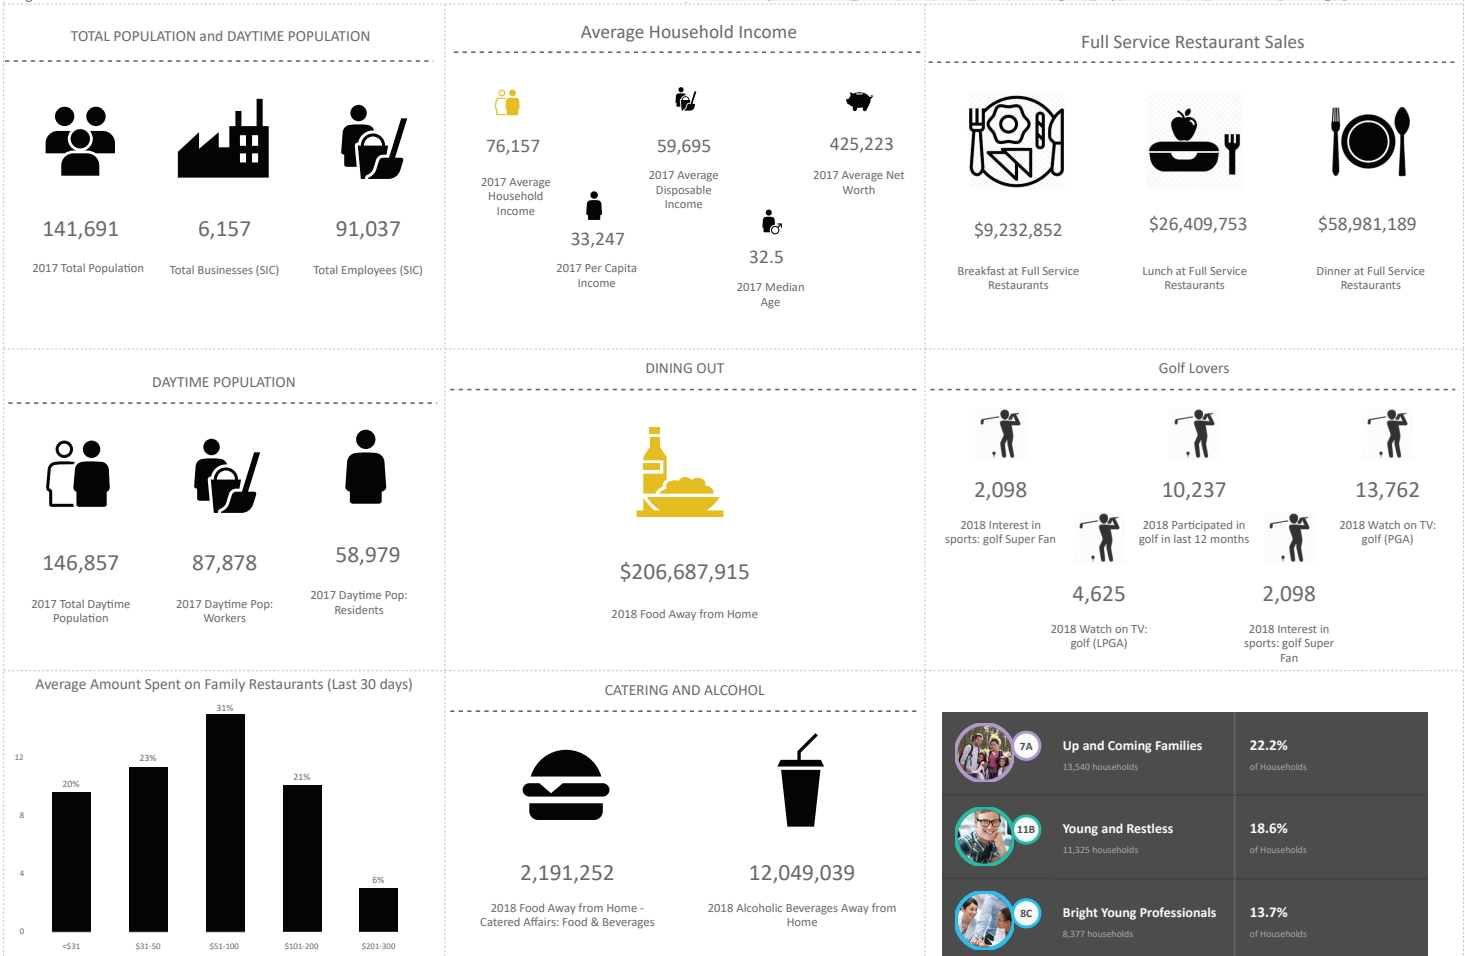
TOTAL POPULATION and DAYTIME POPULATION

141,691
2017 Total Population

6,157
Total Businesses (SIC)

91,037
Total Employees (SIC)

Average Household Income

76,157
2017 Average Household Income

59,695
2017 Average Disposable Income

425,223
2017 Average Net Worth

33,247
2017 Per Capita Income

32.5
2017 Median Age

Full Service Restaurant Sales

$9,232,852
Breakfast at Full Service Restaurants

$26,409,753
Lunch at Full Service Restaurants

$58,981,189
Dinner at Full Service Restaurants

DAYTIME POPULATION

146,857
2017 Total Daytime Population

87,878
2017 Daytime Pop: Workers

58,979
2017 Daytime Pop: Residents

DINING OUT

$206,687,915
2018 Food Away from Home

Golf Lovers

2,098
2018 Interest in sports: golf Super Fan

10,237
2018 Participated in golf in last 12 months

13,762
2018 Watch on TV: golf (PGA)

4,625
2018 Watch on TV: golf (LPGA)

2,098
2018 Interest in sports: golf Super Fan

Average Amount Spent on Family Restaurants (Last 30 days)

| | <$31 | $31-50 | $51-100 | $101-200 | $201-300 |
|---|---|---|---|---|---|
| | 20% | 23% | 31% | 21% | 6% |

12
8
4
0

CATERING AND ALCOHOL

2,191,252
2018 Food Away from Home - Catered Affairs: Food & Beverages

12,049,039
2018 Alcoholic Beverages Away from Home

7A Up and Coming Families
13,540 households
22.2%
of Households

11B Young and Restless
11,325 households
18.6%
of Households

8C Bright Young Professionals
8,377 households
13.7%
of Households